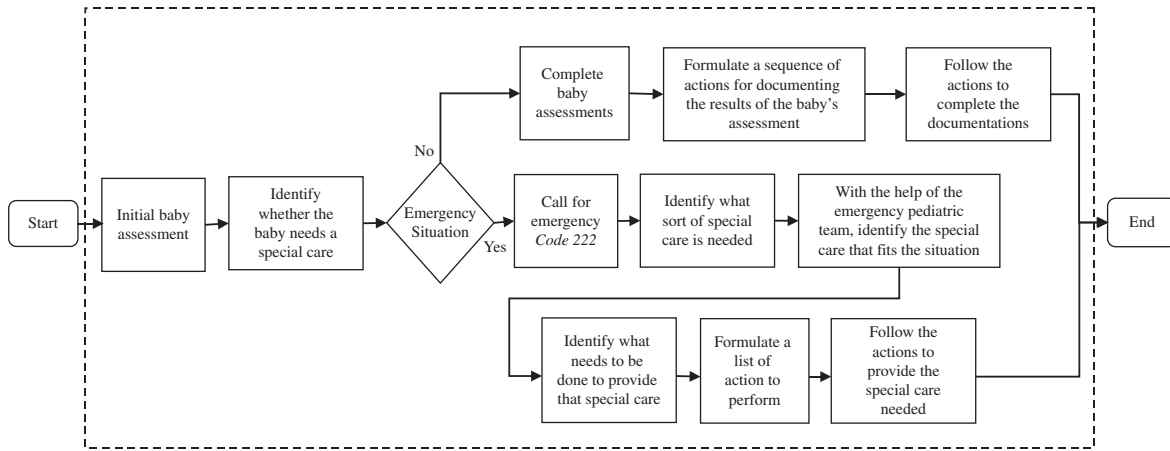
Start

Initial baby assessment

Identify whether the baby needs a special care

Emergency Situation

No

Complete baby assessments

Formulate a sequence of actions for documenting the results of the baby's assessment

Follow the actions to complete the documentations

Yes

Call for emergency *Code 222*

Identify what sort of special care is needed

With the help of the emergency pediatric team, identify the special care that fits the situation

Identify what needs to be done to provide that special care

Formulate a list of action to perform

Follow the actions to provide the special care needed

End